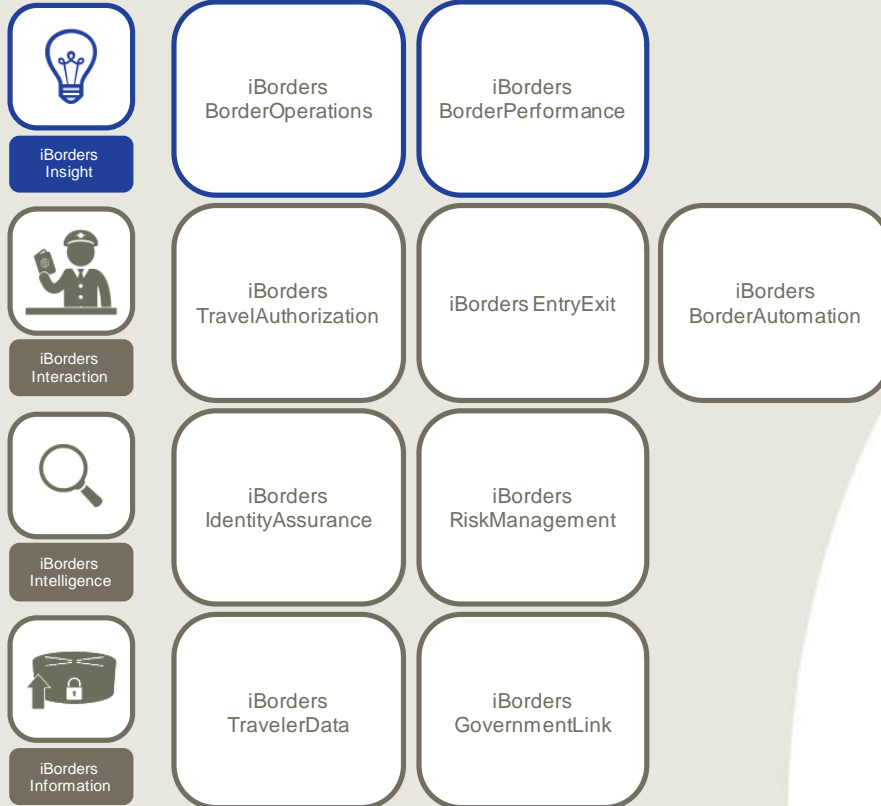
iBorders Insight

iBorders BorderOperations

iBorders BorderPerformance

iBorders Interaction

iBorders TravelAuthorization

iBorders EntryExit

iBorders BorderAutomation

iBorders Intelligence

iBorders IdentityAssurance

iBorders RiskManagement

iBorders Information

iBorders TravelerData

iBorders GovernmentLink